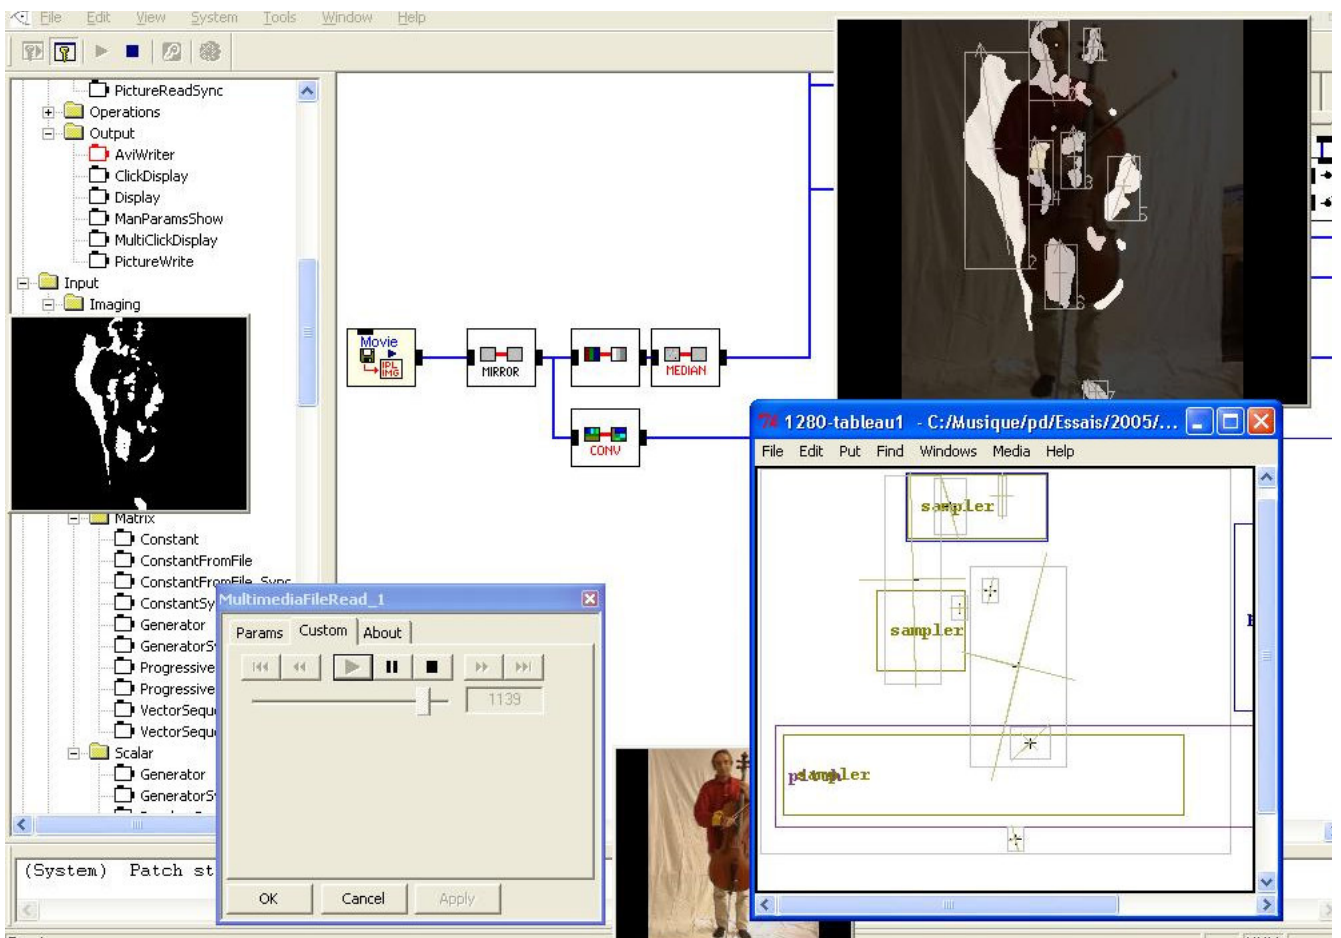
File Edit View System Tools Window Help

PictureReadSync
Operations
Output
AviWriter
ClickDisplay
Display
ManParamsShow
MultiClickDisplay
PictureWrite
Input
Imaging
Matrix
Constant
ConstantFromFile
ConstantFromFile_Sync
ConstantSy
Generator
GeneratorS
Progressive
Progressive
VectorSequ
VectorSequ
Scalar
Generator
GeneratorS

(System) Patch st

Movie
IPL IMG
MIRROR
MEDIAN
CONV

MultimediaFileRead_1
Params Custom About
1139
OK Cancel Apply

1280-tableau1 - C:/Musique/pd/Essais/2005/...
File Edit Put Find Windows Media Help
sampler
sampler
sampler